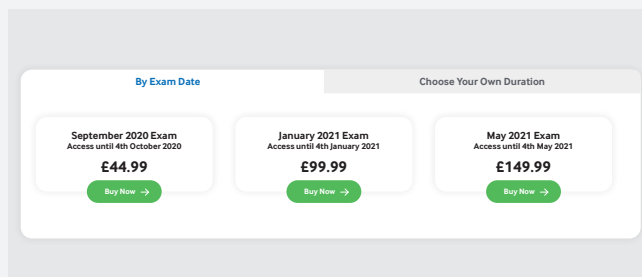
By Exam Date

Choose Your Own Duration

September 2020 Exam
Access until 4th October 2020
£44.99
Buy Now →

January 2021 Exam
Access until 4th January 2021
£99.99
Buy Now →

May 2021 Exam
Access until 4th May 2021
£149.99
Buy Now →